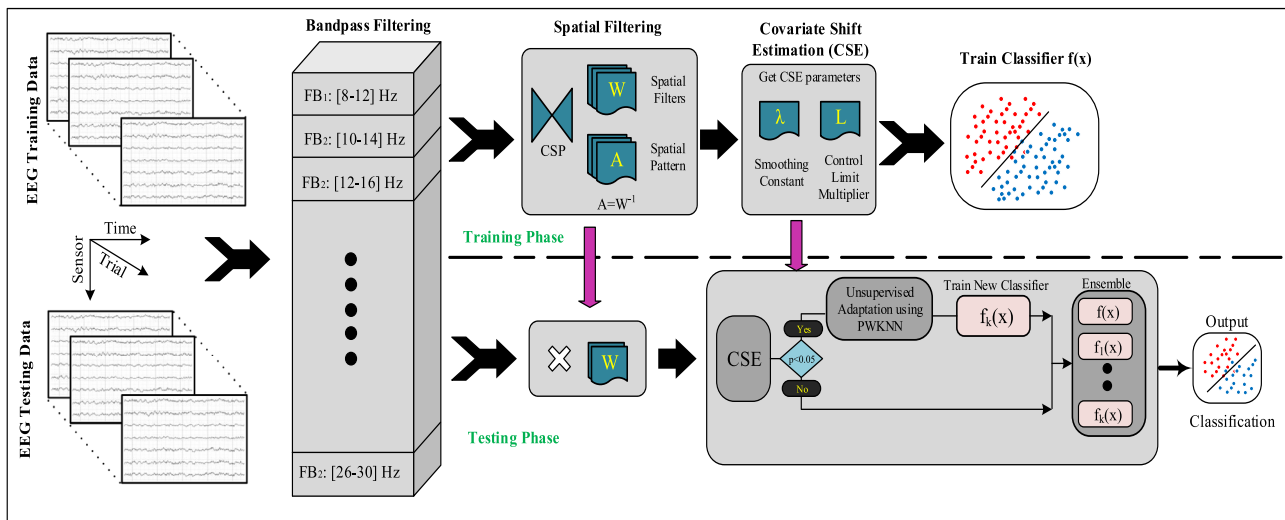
EEG Training Data

Time
Sensor
Trial

EEG Testing Data

Bandpass Filtering

FB1: [8-12] Hz

FB2: [10-14] Hz

FB2: [12-16] Hz

FB2: [26-30] Hz

Spatial Filtering

CSP

W

Spatial Filters

A

Spatial Pattern

$A=W^{-1}$

Covariate Shift Estimation (CSE)

Get CSE parameters

λ

Smoothing Constant

L

Control Limit Multiplier

Train Classifier f(x)

Training Phase

Testing Phase

W

CSE

Yes

p<0.05

No

Unsupervised Adaptation using PWKNN

Train New Classifier

$f_k(x)$

Ensemble

f(x)

$f_1(x)$

$f_k(x)$

Output

Classification